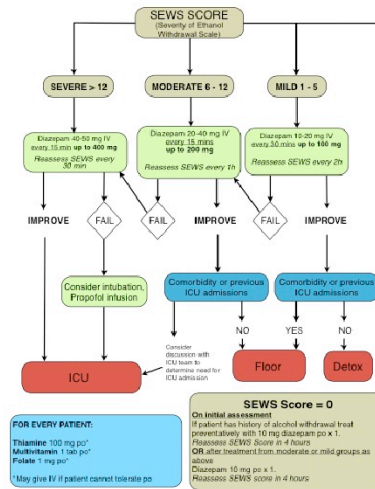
SEWS SCORE
(Severity of Ethanol Withdrawal Scale)

SEVERE > 12

MODERATE 6 - 12

MILD 1 - 5

Diazepam 40-50 mg IV every 15 min up to 400 mg
Reassess SEWS every 30 min

Diazepam 20-40 mg IV every 15 mins up to 200 mg
Reassess SEWS every 1h

Diazepam 10-20 mg IV every 30 mins up to 100 mg
Reassess SEWS every 2h

IMPROVE

FAIL

FAIL

IMPROVE

FAIL

IMPROVE

Consider intubation, Propofol infusion

Comorbidity or previous ICU admissions

Comorbidity or previous ICU admissions

NO

YES

NO

Consider discussion with ICU team to determine need for ICU admission

ICU

Floor

Detox

FOR EVERY PATIENT:

Thiamine 100 mg po*
Multivitamin 1 tab po*
Folate 1 mg po*

*May give IV if patient cannot tolerate po

SEWS Score = 0
On initial assessment
If patient has history of alcohol withdrawal treat preventatively with 10 mg diazepam po x 1.
Reassess SEWS Score in 4 hours
OR after treatment from moderate or mild groups as above
Diazepam 10 mg po x 1.
Reassess SEWS score in 4 hours